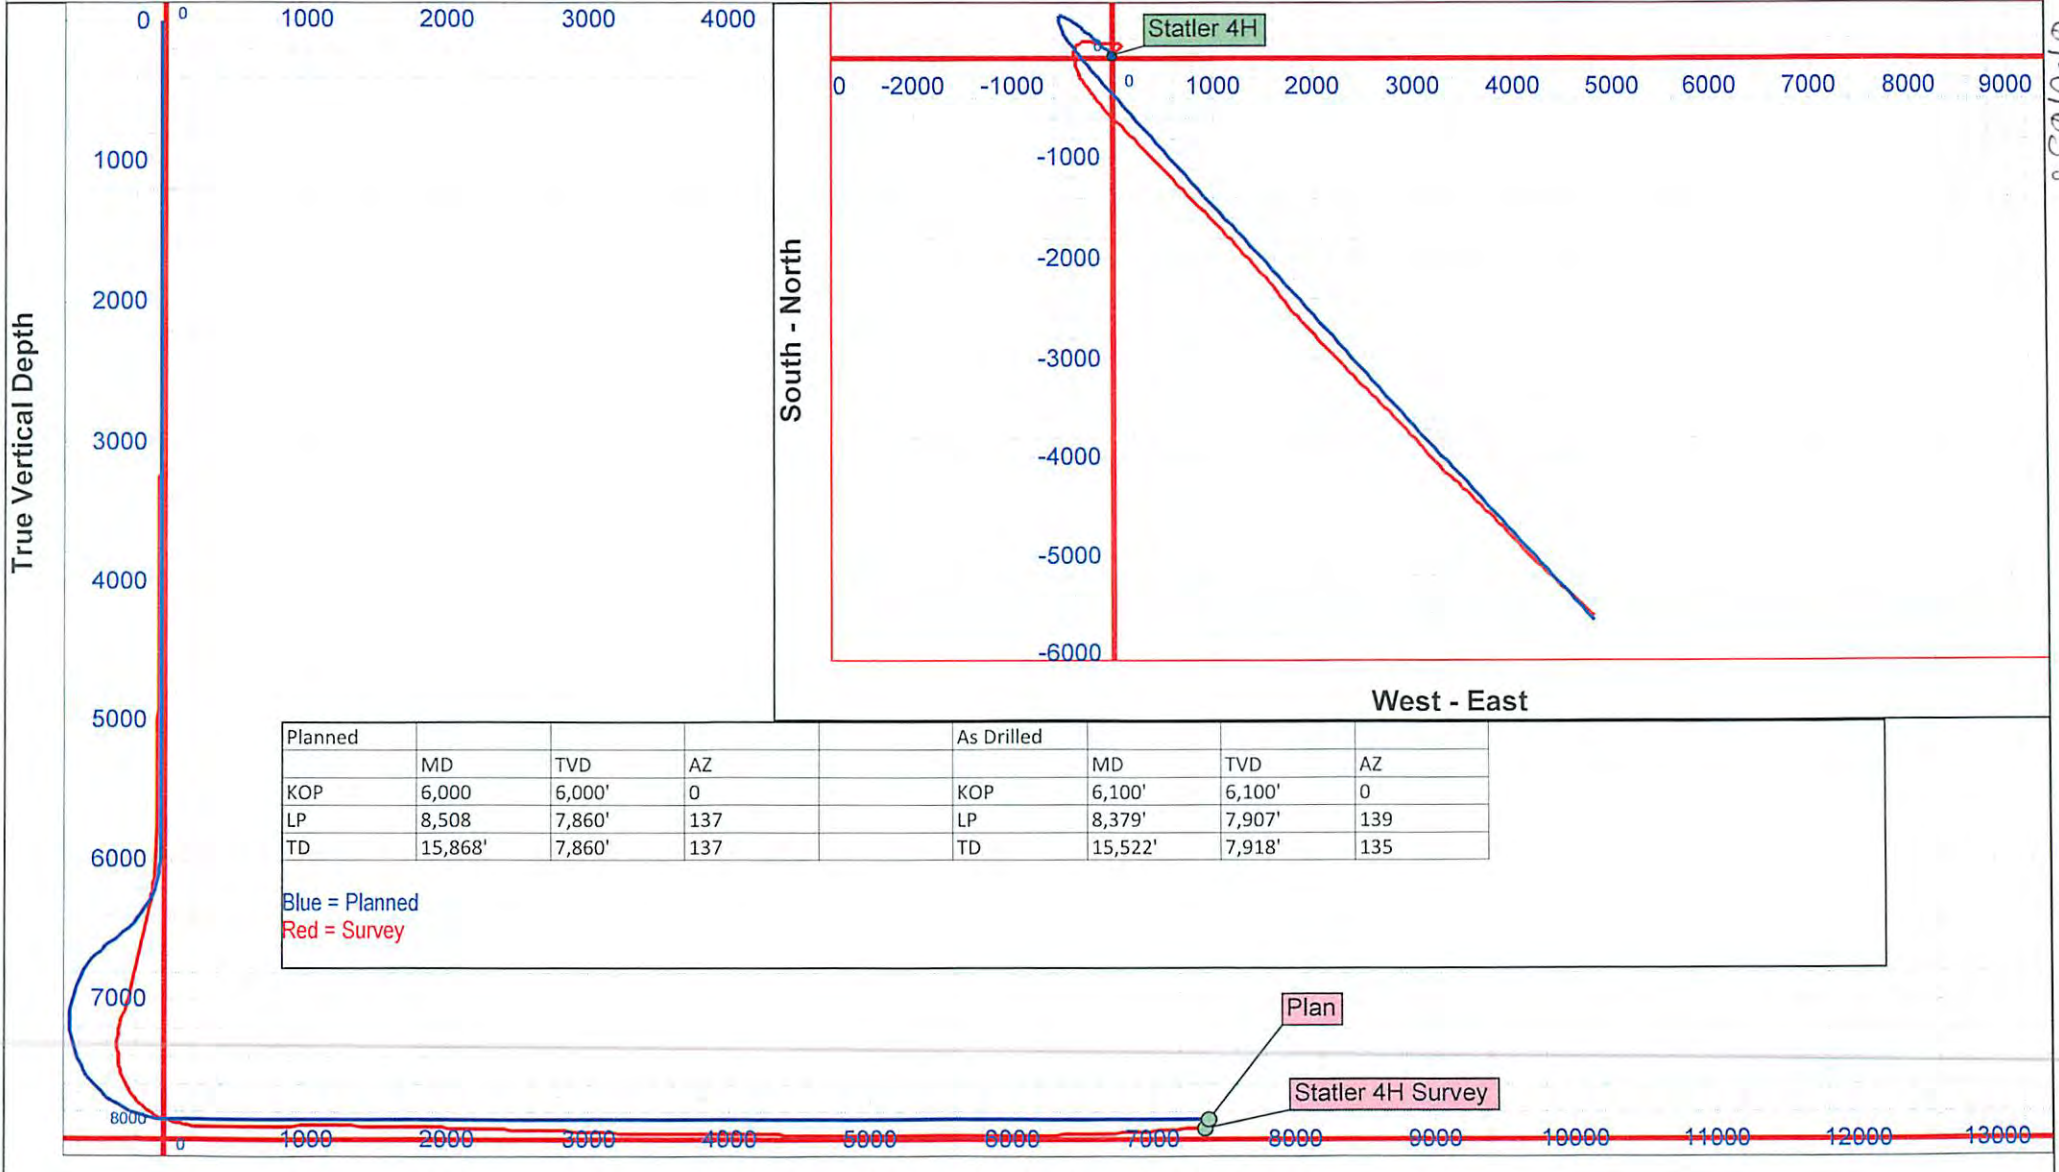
0 0 1000 2000 3000 4000

True Vertical Depth

1000
2000
3000
4000
5000
6000
7000
8000

Statler 4H

0 -2000 -1000 0 1000 2000 3000 4000 5000 6000 7000 8000 9000

South - North

-1000
-2000
-3000
-4000
-5000
-6000

West - East

| Planned | | | | | As Drilled | | | |
|---|---|---|---|---|---|---|---|---|
| | MD | TVD | AZ | | | MD | TVD | AZ |
| KOP | 6,000 | 6,000' | 0 | | KOP | 6,100' | 6,100' | 0 |
| LP | 8,508 | 7,860' | 137 | | LP | 8,379' | 7,907' | 139 |
| TD | 15,868' | 7,860' | 137 | | TD | 15,522' | 7,918' | 135 |

Blue = Planned
Red = Survey

Plan

Statler 4H Survey

0 1000 2000 3000 4000 5000 6000 7000 8000 9000 10000 11000 12000 13000